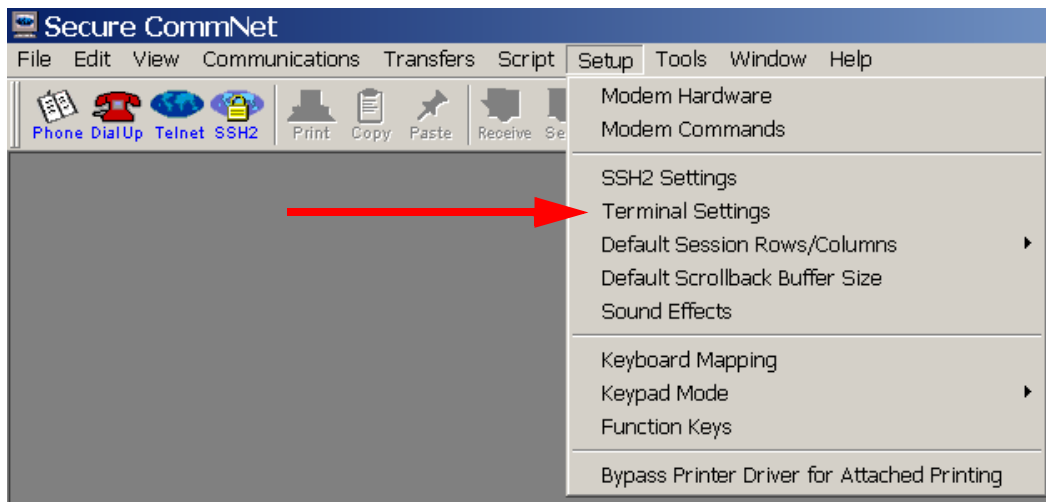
Secure CommNet

File Edit View Communications Transfers Script Setup Tools Window Help

Phone DialUp Telnet SSH2 Print Copy Paste Receive Se

Modem Hardware
Modem Commands

SSH2 Settings
Terminal Settings
Default Session Rows/Columns
Default Scrollback Buffer Size
Sound Effects

Keyboard Mapping
Keypad Mode
Function Keys

Bypass Printer Driver for Attached Printing